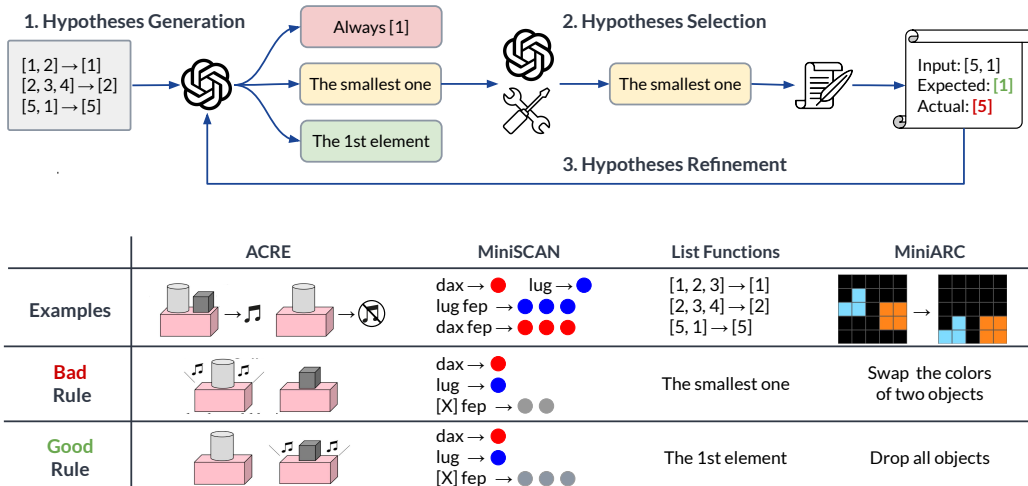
1. Hypotheses Generation

[1, 2] → [1]
[2, 3, 4] → [2]
[5, 1] → [5]

Always [1]

The smallest one

The 1st element

2. Hypotheses Selection

The smallest one

Input: [5, 1]
Expected: [1]
Actual: [5]

3. Hypotheses Refinement

| | ACRE | MiniSCAN | List Functions | MiniARC |
|---|---|---|---|---|
| Examples | → ♫ → | dax → lug → lug fep → dax fep → | [1, 2, 3] → [1] [2, 3, 4] → [2] [5, 1] → [5] | → |
| Bad Rule | | dax → lug → [X] fep → | The smallest one | Swap the colors of two objects |
| Good Rule | | dax → lug → [X] fep → | The 1st element | Drop all objects |